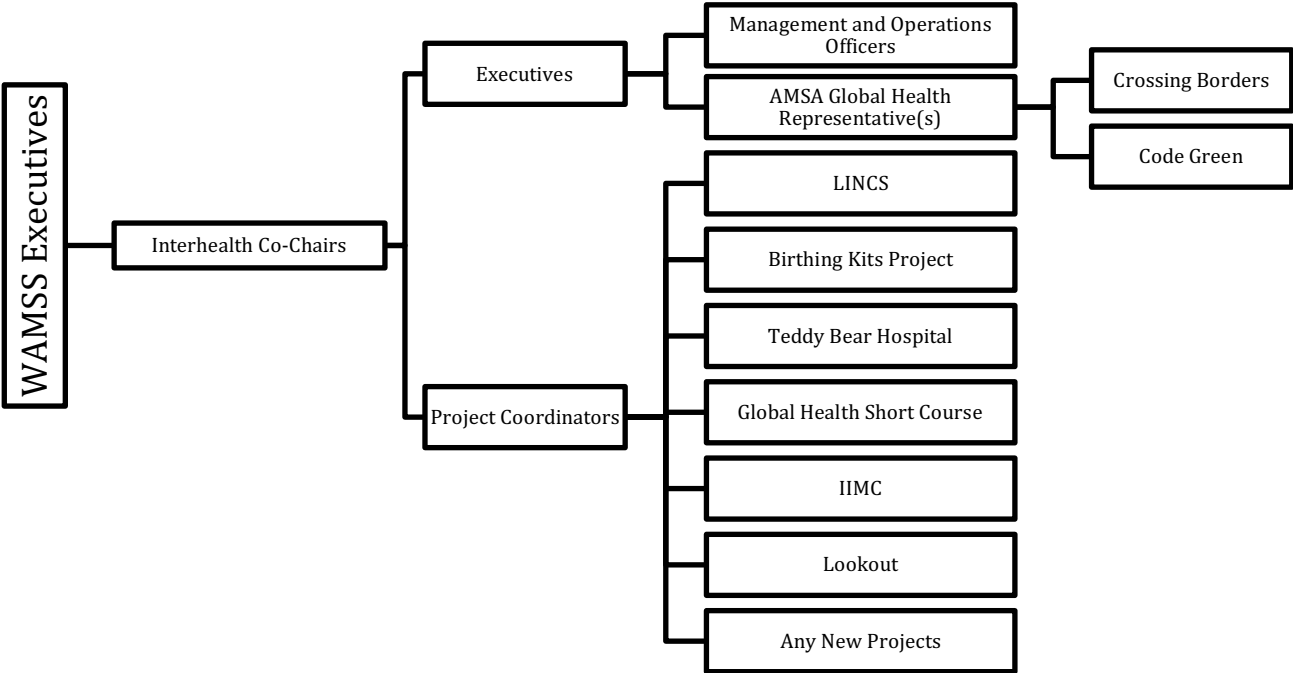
WAMSS Executives

Interhealth Co-Chairs

Executives

Project Coordinators

Management and Operations Officers

AMSA Global Health Representative(s)

Crossing Borders

Code Green

LINCS

Birthing Kits Project

Teddy Bear Hospital

Global Health Short Course

IIMC

Lookout

Any New Projects